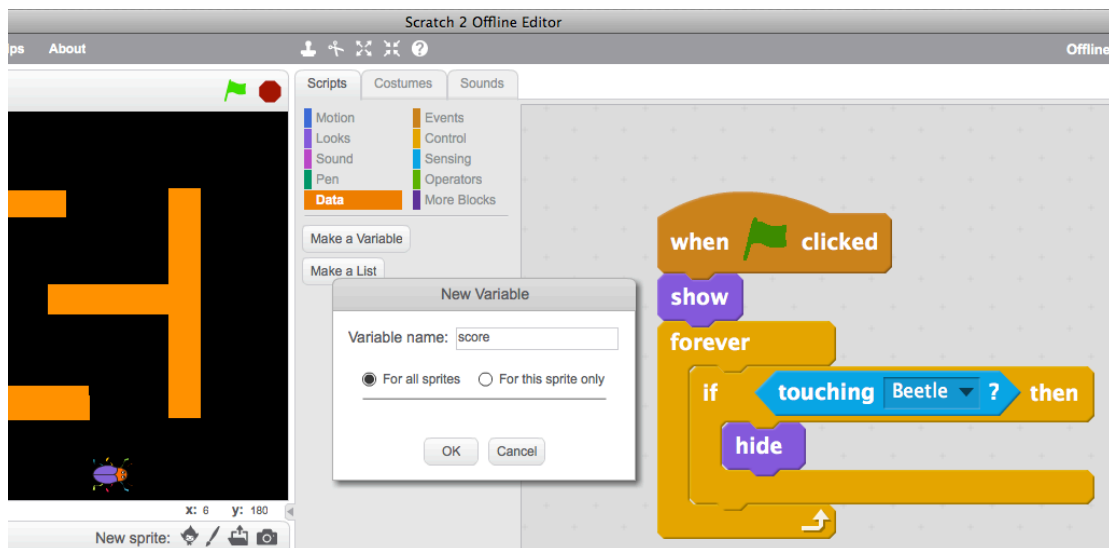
Scratch 2 Offline Editor

ips About

Offline

Scripts Costumes Sounds

Motion
Looks
Sound
Pen
Data

Events
Control
Sensing
Operators
More Blocks

Make a Variable

Make a List

New Variable

Variable name: score

For all sprites For this sprite only

OK Cancel

when clicked

show

forever

if touching Beetle ? then

hide

x: 6 y: 180

New sprite: